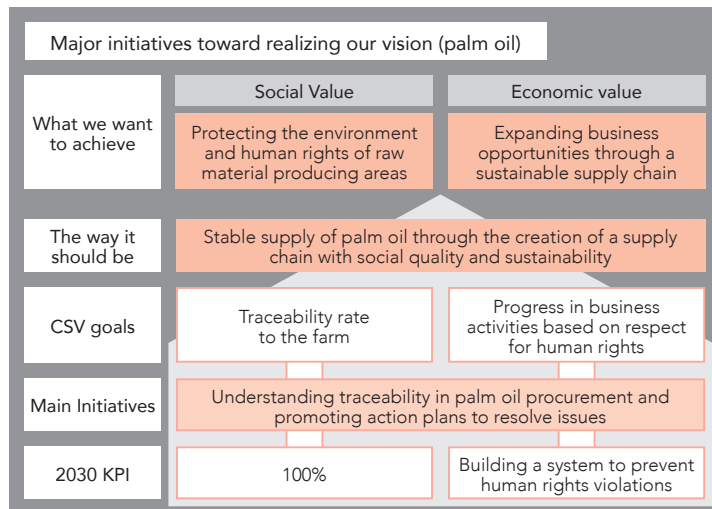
Major initiatives toward realizing our vision (palm oil)

What we want to achieve

Social Value

Economic value

Protecting the environment and human rights of raw material producing areas

Expanding business opportunities through a sustainable supply chain

The way it should be

Stable supply of palm oil through the creation of a supply chain with social quality and sustainability

CSV goals

Traceability rate to the farm

Progress in business activities based on respect for human rights

Main Initiatives

Understanding traceability in palm oil procurement and promoting action plans to resolve issues

2030 KPI

100%

Building a system to prevent human rights violations